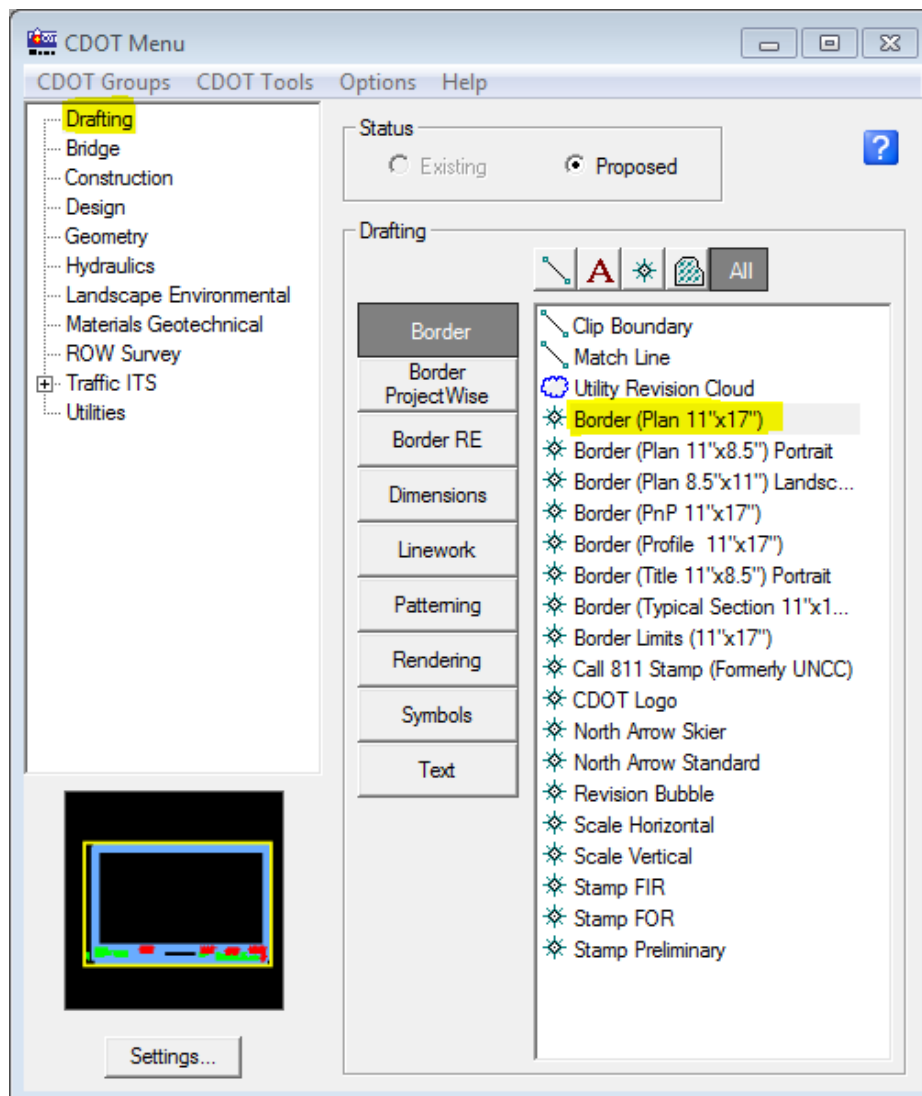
CDOT Menu

CDOT Groups CDOT Tools Options Help

Drafting
Bridge
Construction
Design
Geometry
Hydraulics
Landscape Environmental
Materials Geotechnical
ROW Survey
Traffic ITS
Utilities

Status
Existing
Proposed

?

Drafting

A
All

Border
Border ProjectWise
Border RE
Dimensions
Linework
Patterning
Rendering
Symbols
Text

Clip Boundary
Match Line
Utility Revision Cloud
Border (Plan 11"x17")
Border (Plan 11"x8.5") Portrait
Border (Plan 8.5"x11") Landsc...
Border (PnP 11"x17")
Border (Profile 11"x17")
Border (Title 11"x8.5") Portrait
Border (Typical Section 11"x1...
Border Limits (11"x17")
Call 811 Stamp (Formerly UNCC)
CDOT Logo
North Arrow Skier
North Arrow Standard
Revision Bubble
Scale Horizontal
Scale Vertical
Stamp FIR
Stamp FOR
Stamp Preliminary

Settings...